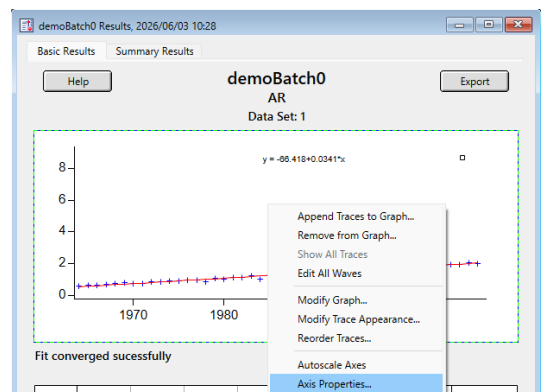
demoBatch0 Results, 2026/06/03 10:28

Basic Results | Summary Results

Help

demoBatch0
AR
Data Set: 1

Export

y = -66.418+0.0341*x

8
6
4
2
0

1970
1980

Append Traces to Graph...
Remove from Graph...
Show All Traces
Edit All Waves
Modify Graph...
Modify Trace Appearance...
Reorder Traces...
Autoscale Axes
Axis Properties...

Fit converged sucessfully